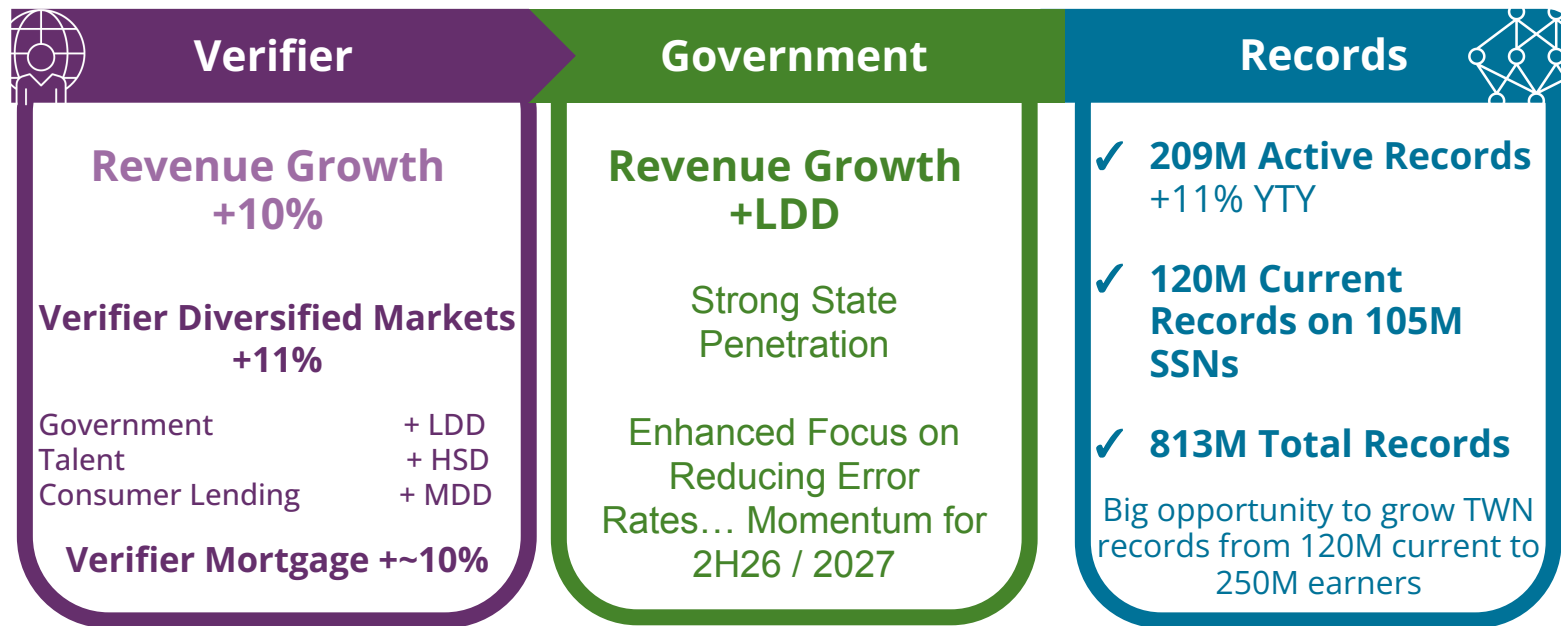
Verifier

Revenue Growth
+10%

Verifier Diversified Markets
+11%

| | |
|---|---|
| Government | + LDD |
| Talent | + HSD |
| Consumer Lending | + MDD |

Verifier Mortgage +~10%

Government

Revenue Growth
+LDD

Strong State Penetration

Enhanced Focus on Reducing Error Rates… Momentum for 2H26 / 2027

Records

✓ 209M Active Records
+11% YTY

✓ 120M Current Records on 105M SSNs

✓ 813M Total Records

Big opportunity to grow TWN records from 120M current to 250M earners